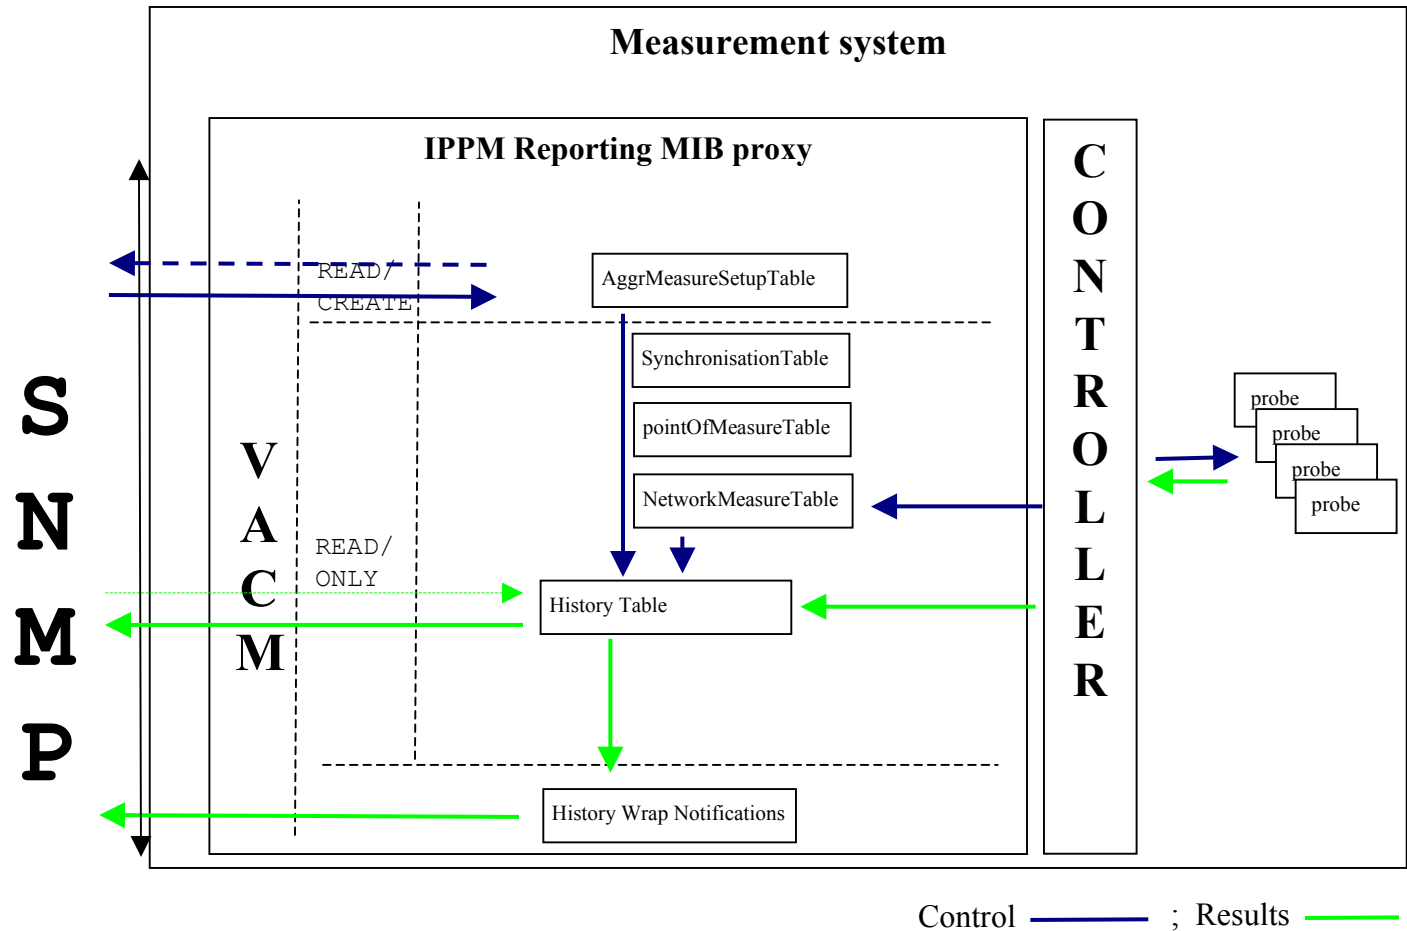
Measurement system

IPPM Reporting MIB proxy

S
N
M
P

V
A
C
M

READ/
CREATE

AggrMeasureSetupTable

SynchronisationTable

pointOfMeasureTable

NetworkMeasureTable

READ/
ONLY

History Table

History Wrap Notifications

C
O
N
T
R
O
L
L
E
R

probe
probe
probe
probe

Control ; Results